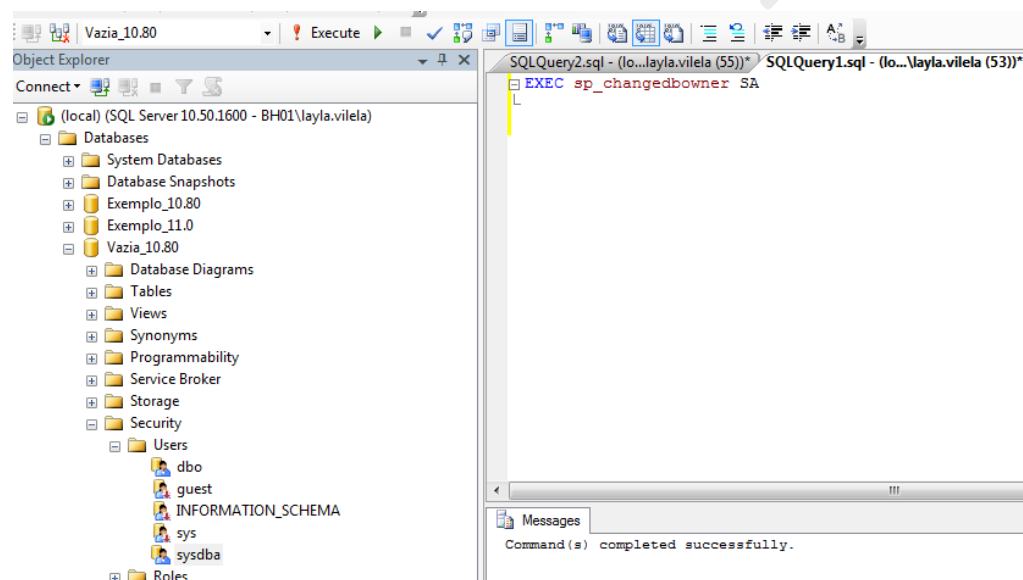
Vazia_10.80
Execute

Object Explorer
Connect

(local) (SQL Server 10.50.1600 - BH01\layla.vilela)
Databases
System Databases
Database Snapshots
Exemplo_10.80
Exemplo_11.0
Vazia_10.80
Database Diagrams
Tables
Views
Synonyms
Programmability
Service Broker
Storage
Security
Users
dbo
guest
INFORMATION_SCHEMA
sys
sysdba
Roles

SQLQuery2.sql - (lo...layla.vilela (55))*
SQLQuery1.sql - (lo...\layla.vilela (53))*

EXEC sp_changedbowner SA

Messages
Command(s) completed successfully.